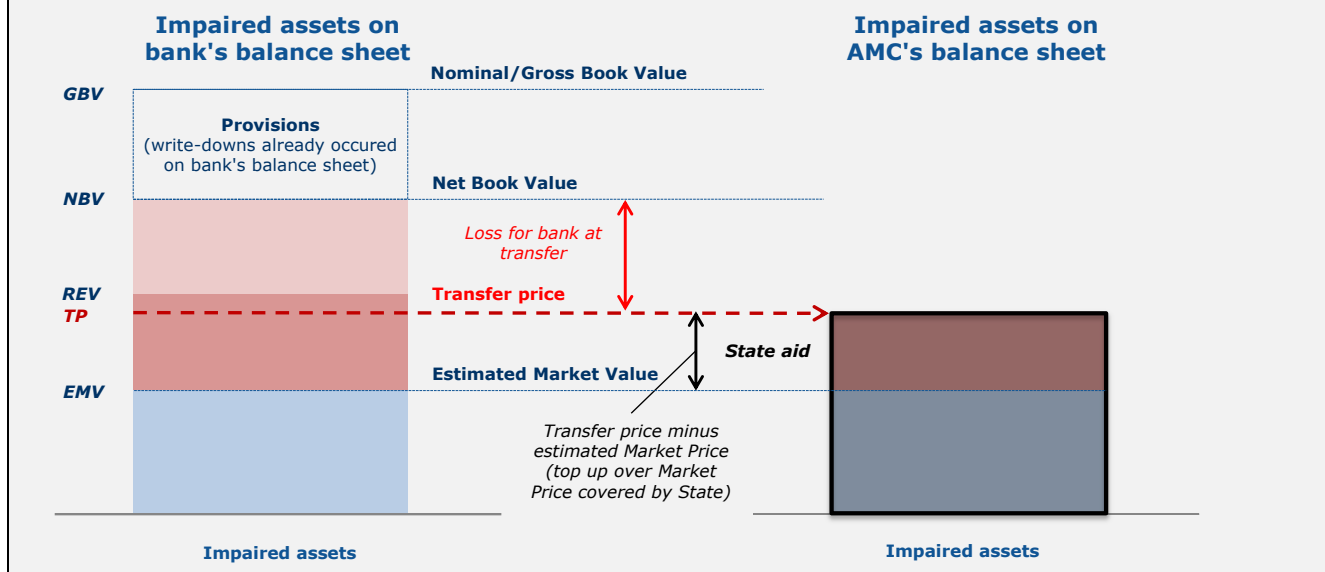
Impaired assets on bank's balance sheet

Impaired assets on AMC's balance sheet

Nominal/Gross Book Value

GBV

Provisions
(write-downs already occured on bank's balance sheet)

Net Book Value

NBV

Loss for bank at transfer

REV

Transfer price

TP

State aid

Estimated Market Value

EMV

Transfer price minus estimated Market Price (top up over Market Price covered by State)

Impaired assets

Impaired assets